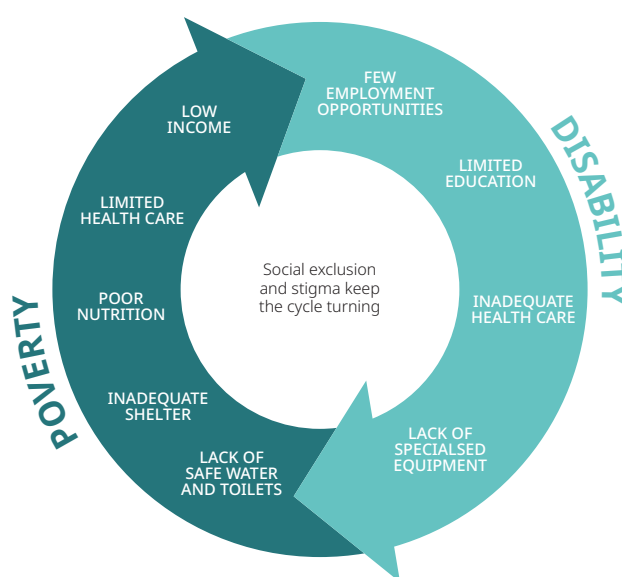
FEW EMPLOYMENT OPPORTUNITIES

LIMITED EDUCATION

DISABILITY

INADEQUATE HEALTH CARE

LACK OF SPECIALSED EQUIPMENT

Social exclusion and stigma keep the cycle turning

LOW INCOME

LIMITED HEALTH CARE

POOR NUTRITION

INADEQUATE SHELTER

LACK OF SAFE WATER AND TOILETS

POVERTY